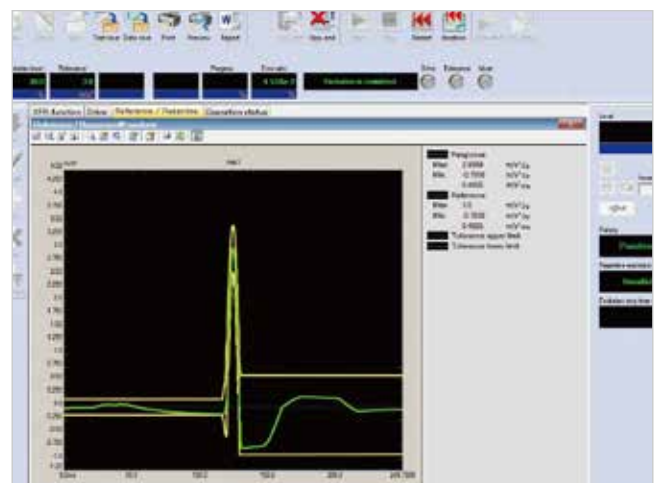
Test sour Data sour Print Preview Export
Stop acqt. Restart Baseline
Tolerance
Progress
Variation is completed
Error Tolerance Mute
SRS Selection Online Reference / Reference Cancellation status
Reference / Response
Response
Max. 2.0000
Min. -0.7000
Reference
Max. 1.0
Min. -0.7000
Tolerance upper limit
Tolerance lower limit
Level
Failure
Repetitive waveform
Evaluation time